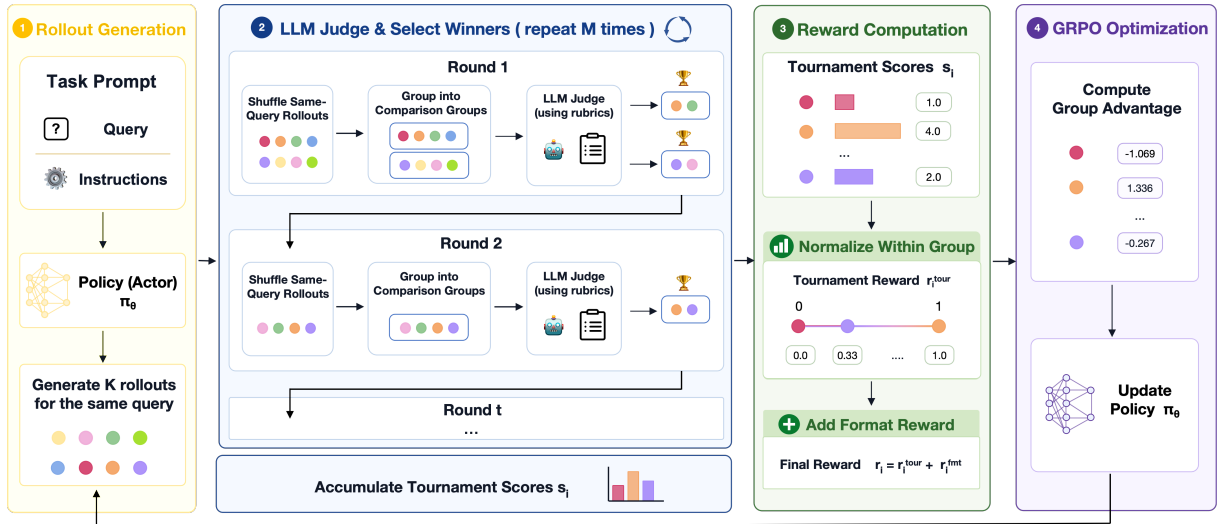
1 Rollout Generation

Task Prompt

? Query

Instructions

Policy (Actor) $\pi_\theta$

Generate K rollouts for the same query

2 LLM Judge & Select Winners ( repeat M times )

Round 1

Shuffle Same-Query Rollouts

Group into Comparison Groups

LLM Judge (using rubrics)

Round 2

Shuffle Same-Query Rollouts

Group into Comparison Groups

LLM Judge (using rubrics)

Round t

...

Accumulate Tournament Scores $s_i$

3 Reward Computation

Tournament Scores $s_i$

1.0

4.0

...

2.0

Normalize Within Group

Tournament Reward $r_i^{tour}$

0

1

0.0

0.33

....

1.0

Add Format Reward

Final Reward $r_i = r_i^{tour} + r_i^{fmt}$

4 GRPO Optimization

Compute Group Advantage

-1.069

1.336

...

-0.267

Update Policy $\pi_\theta$